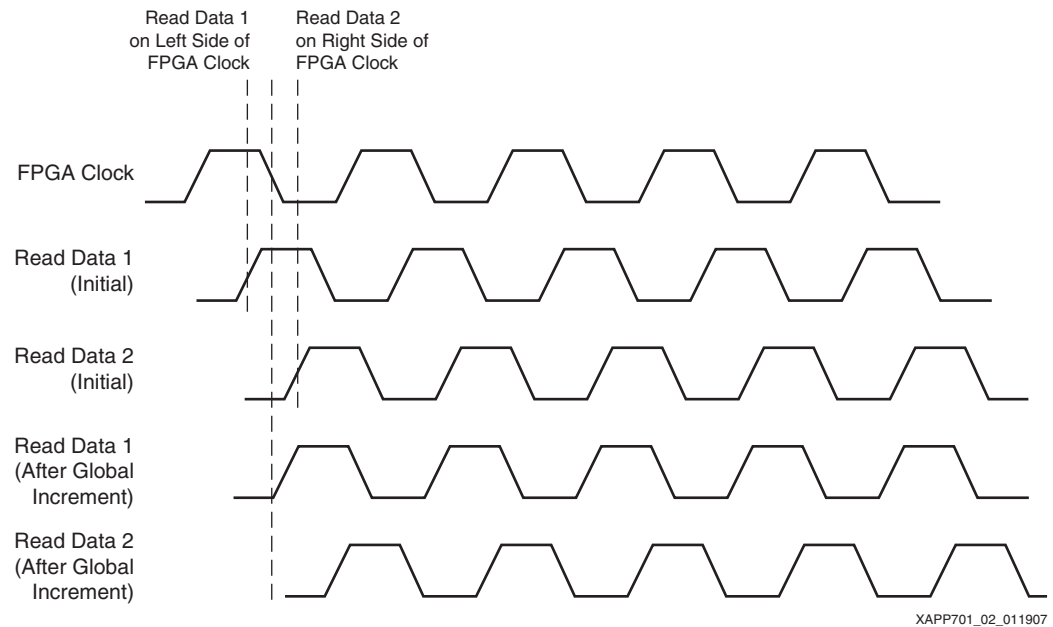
Read Data 1 on Left Side of FPGA Clock

Read Data 2 on Right Side of FPGA Clock

FPGA Clock

Read Data 1 (Initial)

Read Data 2 (Initial)

Read Data 1 (After Global Increment)

Read Data 2 (After Global Increment)

XAPP701_02_011907